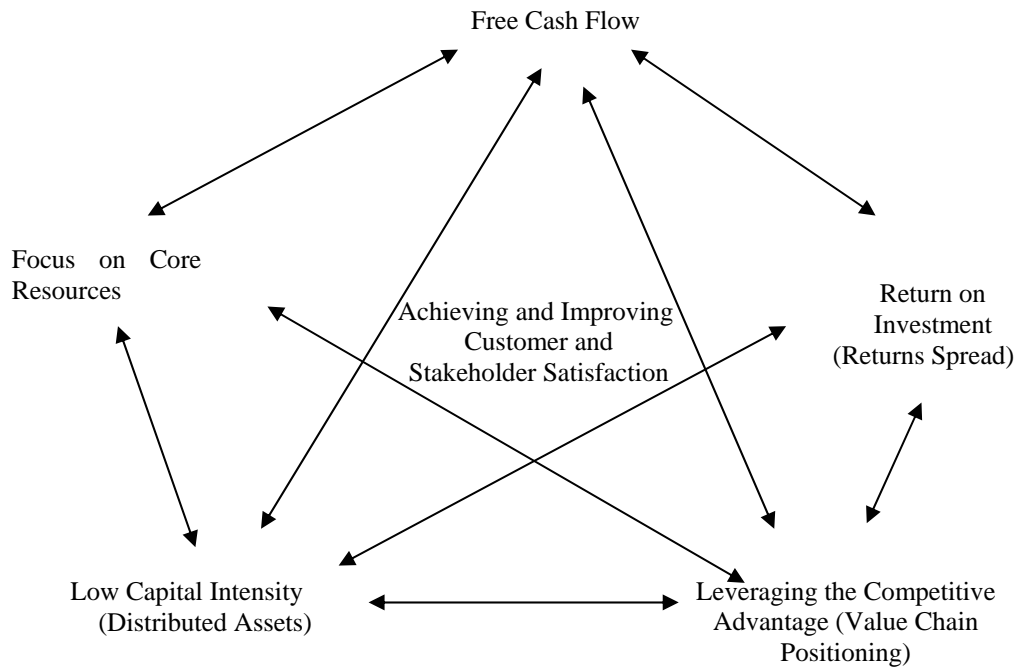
Free Cash Flow

Focus on Core Resources

Achieving and Improving Customer and Stakeholder Satisfaction

Return on Investment (Returns Spread)

Low Capital Intensity (Distributed Assets)

Leveraging the Competitive Advantage (Value Chain Positioning)